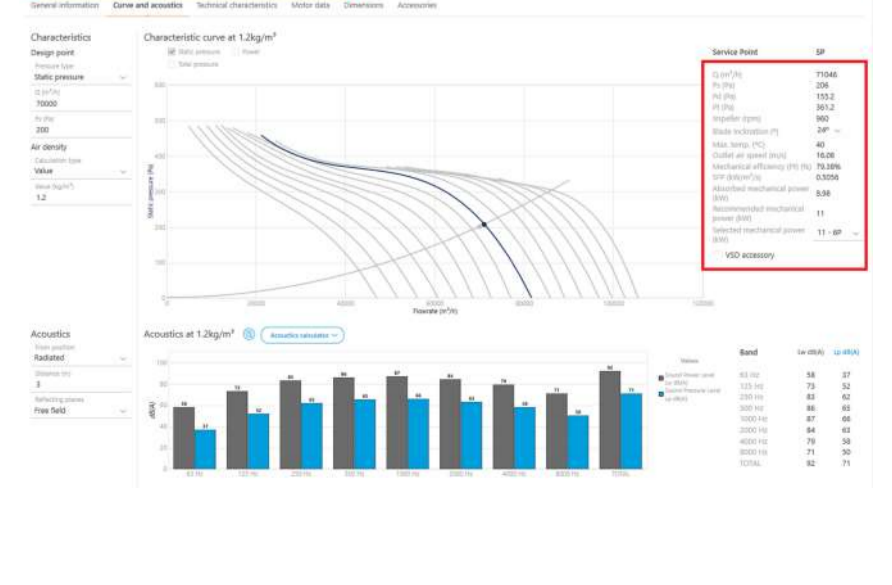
General information   Curve and acoustics   Technical characteristics   Motor data   Dimensions   Accessories

Characteristics
Design point
Pressure type
Static pressure
Q (m³/h)
70000
Ps (Pa)
200
Air density
Calculation type
Value
Value (kg/m³)
1.2

Characteristic curve at 1.2kg/m³
Static pressure   Power
Total pressure

Static pressure (Pa)
600
500
400
300
200
100
0
20000
40000
60000
80000
100000
120000
Flowrate (m³/h)

Service Point   SP
Q (m³/h)   71046
Ps (Pa)   206
Pd (Pa)   155.2
Pt (Pa)   361.2
Impeller (rpm)   960
Blade inclination (°)   24°
Max. temp. (°C)   40
Outlet air speed (m/s)   16.08
Mechanical efficiency (Pt) (%)   79.38%
SFP (kW/m³/s)   0.5056
Absorbed mechanical power (kW)   8.98
Recommended mechanical power (kW)   11
Selected mechanical power (kW)   11 - 6P
VSD accessory

Acoustics
Emission position
Radiated
Distance (m)
3
Reflecting planes
Free field

Acoustics at 1.2kg/m³   Acoustics calculator

Values
Sound Power level Lw dB(A)
Sound Pressure Level Lp dB(A)

dB(A)
100
80
60
40
20
0
63 Hz   125 Hz   250 Hz   500 Hz   1000 Hz   2000 Hz   4000 Hz   8000 Hz   TOTAL

| Band | Lw dB(A) | Lp dB(A) |
|---|---|---|
| 63 Hz | 58 | 37 |
| 125 Hz | 73 | 52 |
| 250 Hz | 83 | 62 |
| 500 Hz | 86 | 65 |
| 1000 Hz | 87 | 66 |
| 2000 Hz | 84 | 63 |
| 4000 Hz | 79 | 58 |
| 8000 Hz | 71 | 50 |
| TOTAL | 92 | 71 |